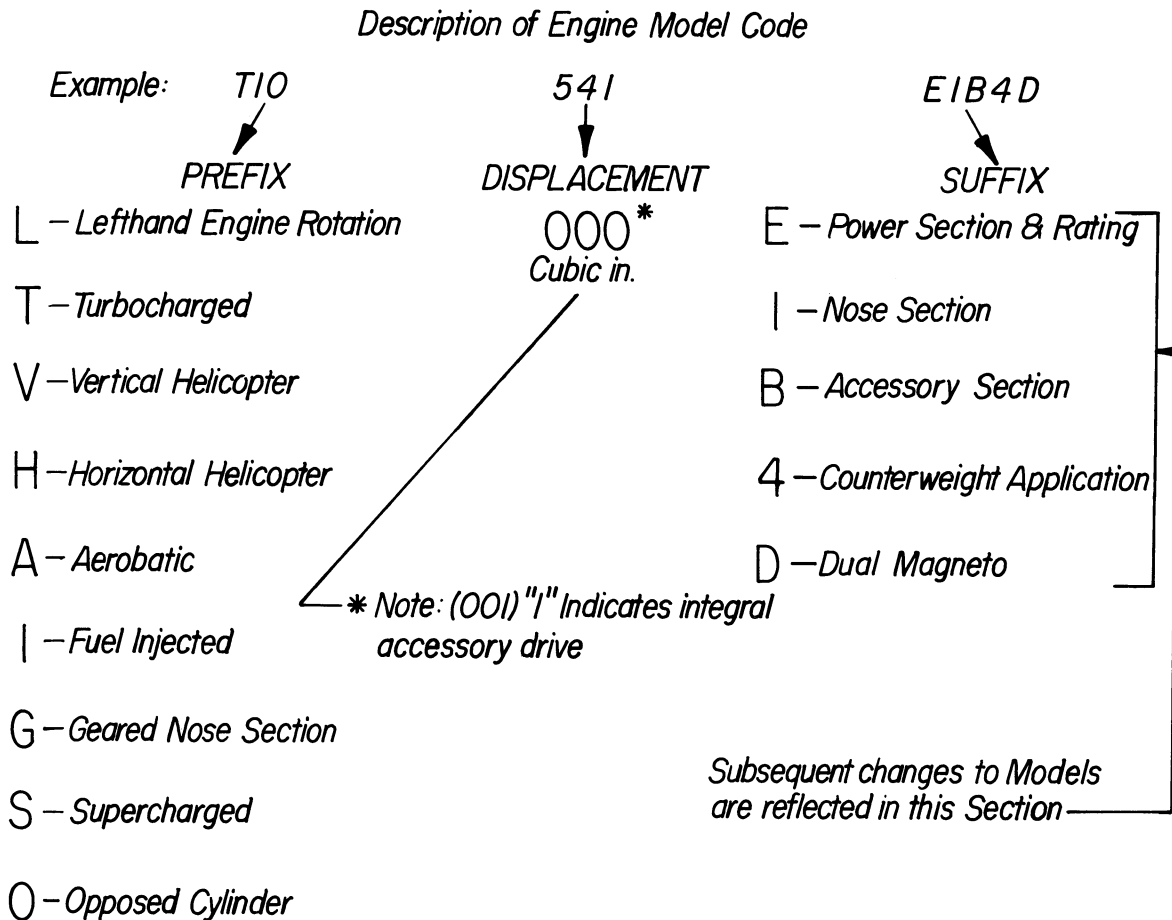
Description of Engine Model Code

Example: TIO 541 EIB4D

PREFIX

L – Lefthand Engine Rotation

T – Turbocharged

V – Vertical Helicopter

H – Horizontal Helicopter

A – Aerobatic

I – Fuel Injected

G – Geared Nose Section

S – Supercharged

O – Opposed Cylinder

DISPLACEMENT

000*
Cubic in.

* Note: (00I) "I" Indicates integral accessory drive

SUFFIX

E – Power Section & Rating

I – Nose Section

B – Accessory Section

4 – Counterweight Application

D – Dual Magneto

Subsequent changes to Models are reflected in this Section